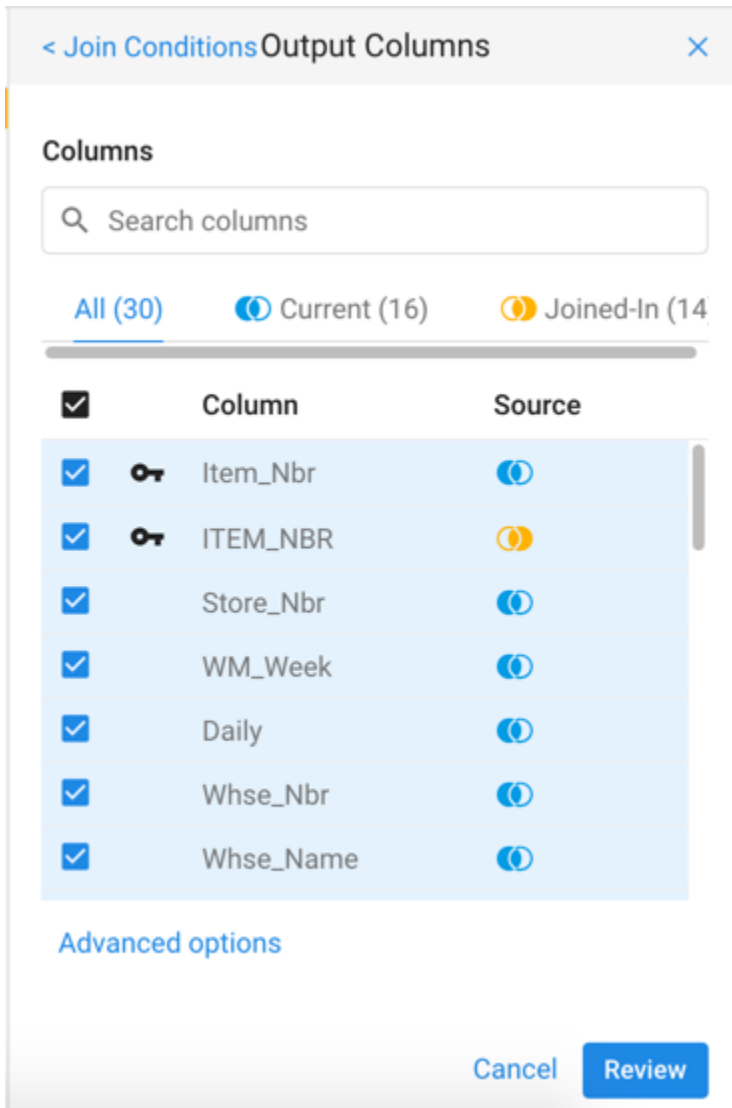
< Join Conditions Output Columns ×

Columns

Search columns

All (30) Current (16) Joined-In (14

| | | Column | Source |
|---|---|---|---|
| | | Item_Nbr | |
| | | ITEM_NBR | |
| | | Store_Nbr | |
| | | WM_Week | |
| | | Daily | |
| | | Whse_Nbr | |
| | | Whse_Name | |

Advanced options

Cancel Review